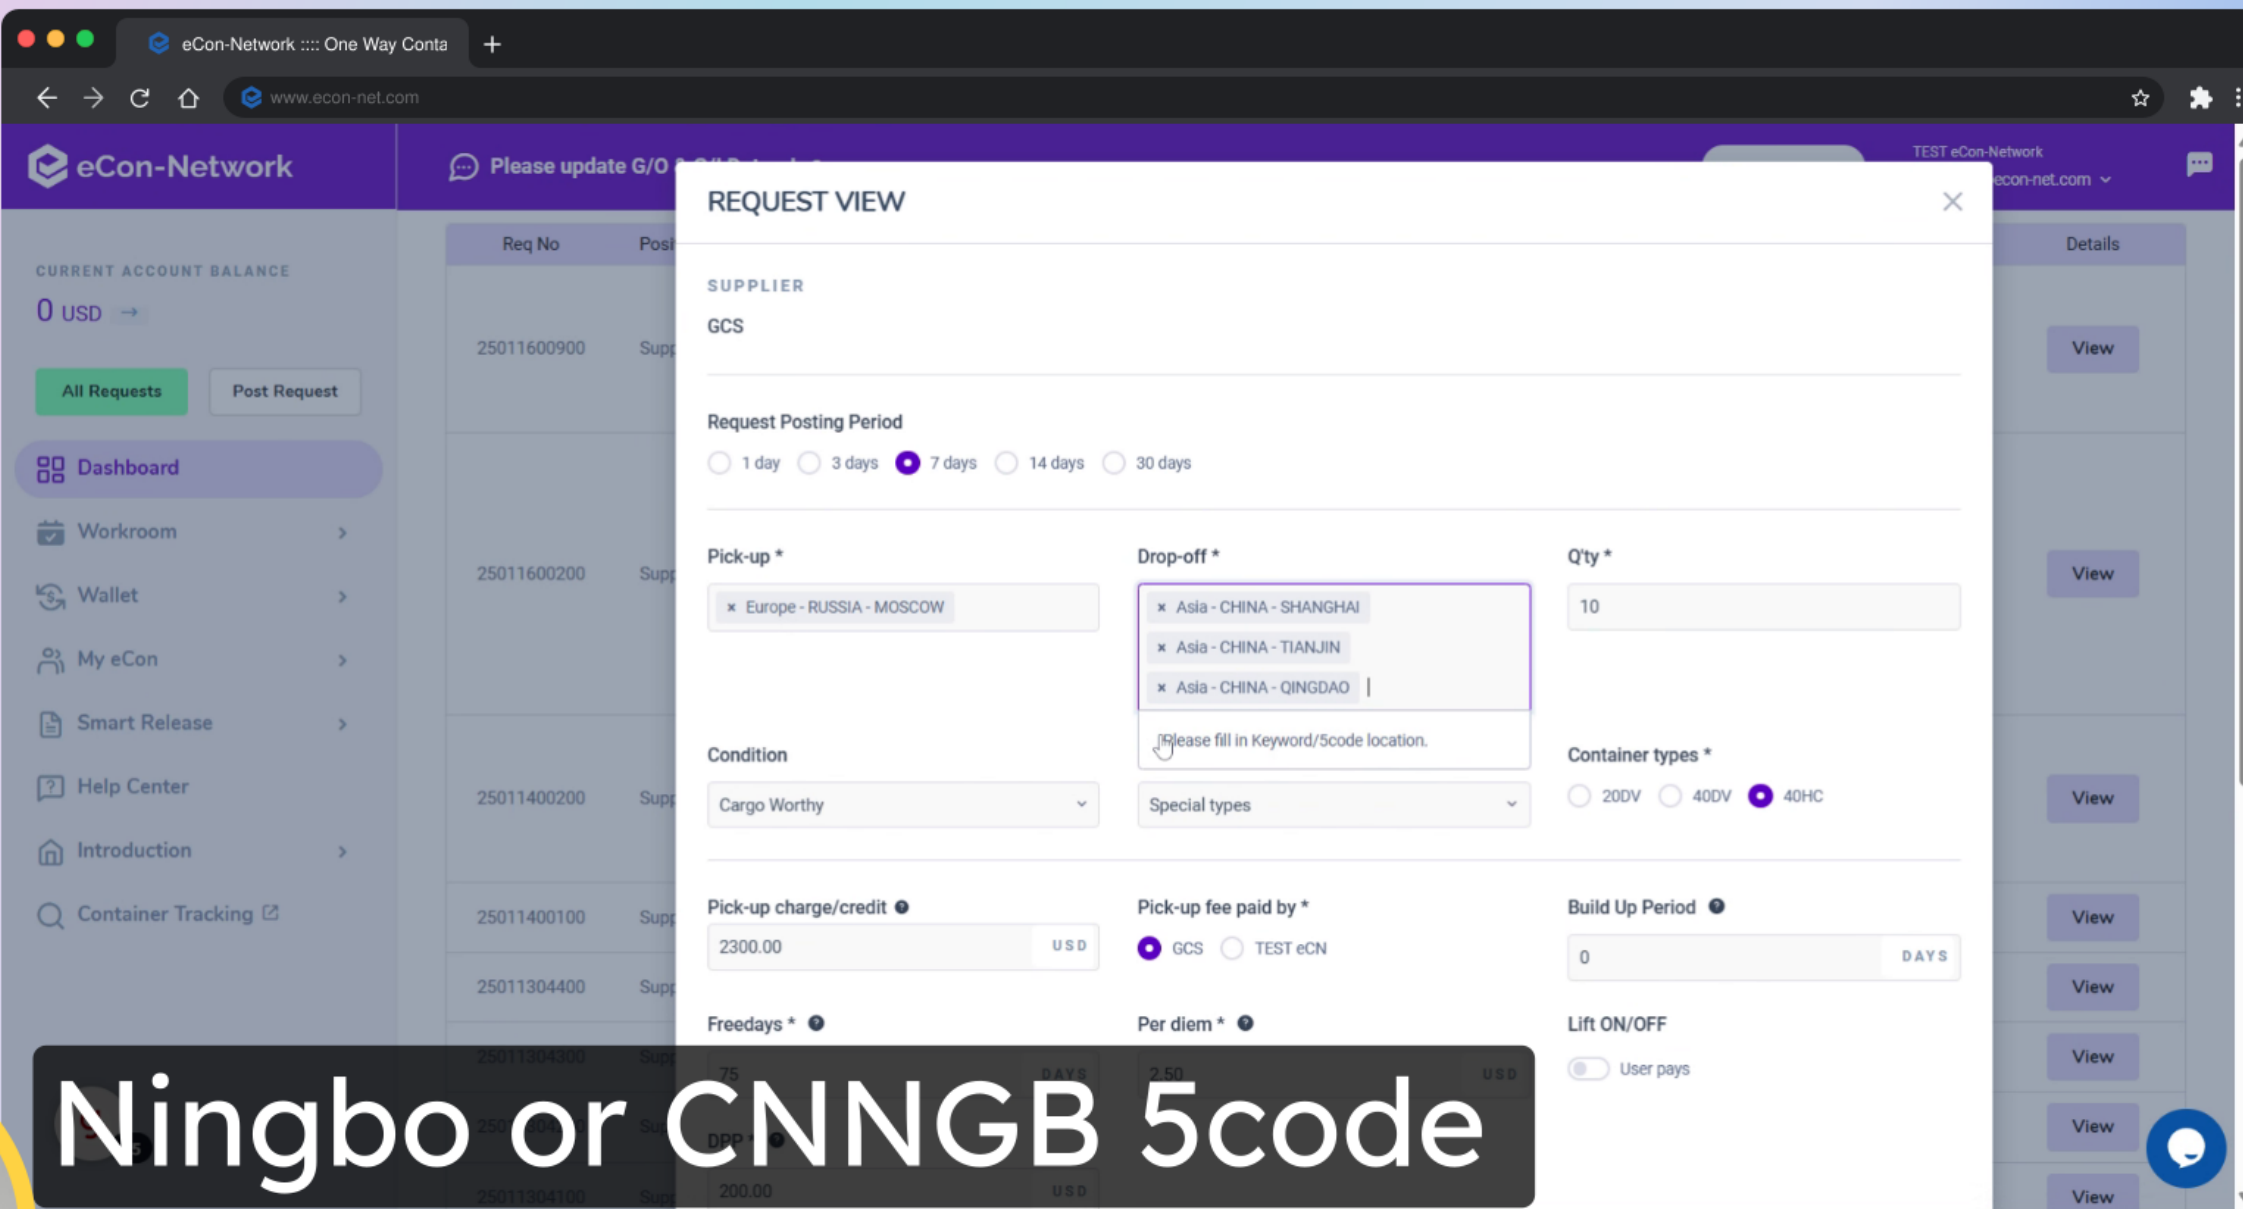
eCon-Network :::: One Way Conta

www.econ-net.com

eCon-Network

Please update G/O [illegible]

TEST eCon-Network
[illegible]econ-net.com

CURRENT ACCOUNT BALANCE
0 USD →

All Requests
Post Request

Dashboard
Workroom
Wallet
My eCon
Smart Release
Help Center
Introduction
Container Tracking

Req No
Posi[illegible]
Details

25011600900
Sup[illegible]
View

25011600200
Sup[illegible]
View

25011400200
Sup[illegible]
View

25011400100
Sup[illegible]
View

25011304400
Sup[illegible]
View

25011304300
View

View

25011304100
View

REQUEST VIEW

SUPPLIER
GCS

Request Posting Period
1 day
3 days
7 days
14 days
30 days

Pick-up *
× Europe - RUSSIA - MOSCOW

Drop-off *
× Asia - CHINA - SHANGHAI
× Asia - CHINA - TIANJIN
× Asia - CHINA - QINGDAO

Please fill in Keyword/5code location.

Q'ty *
10

Condition
Cargo Worthy

Special types

Container types *
20DV
40DV
40HC

Pick-up charge/credit
2300.00
USD

Pick-up fee paid by *
GCS
TEST eCN

Build Up Period
0
DAYS

Freedays *
75
DAYS

Per diem *
2.50
USD

Lift ON/OFF
User pays

DPP *
200.00
USD

Ningbo or CNNGB 5code